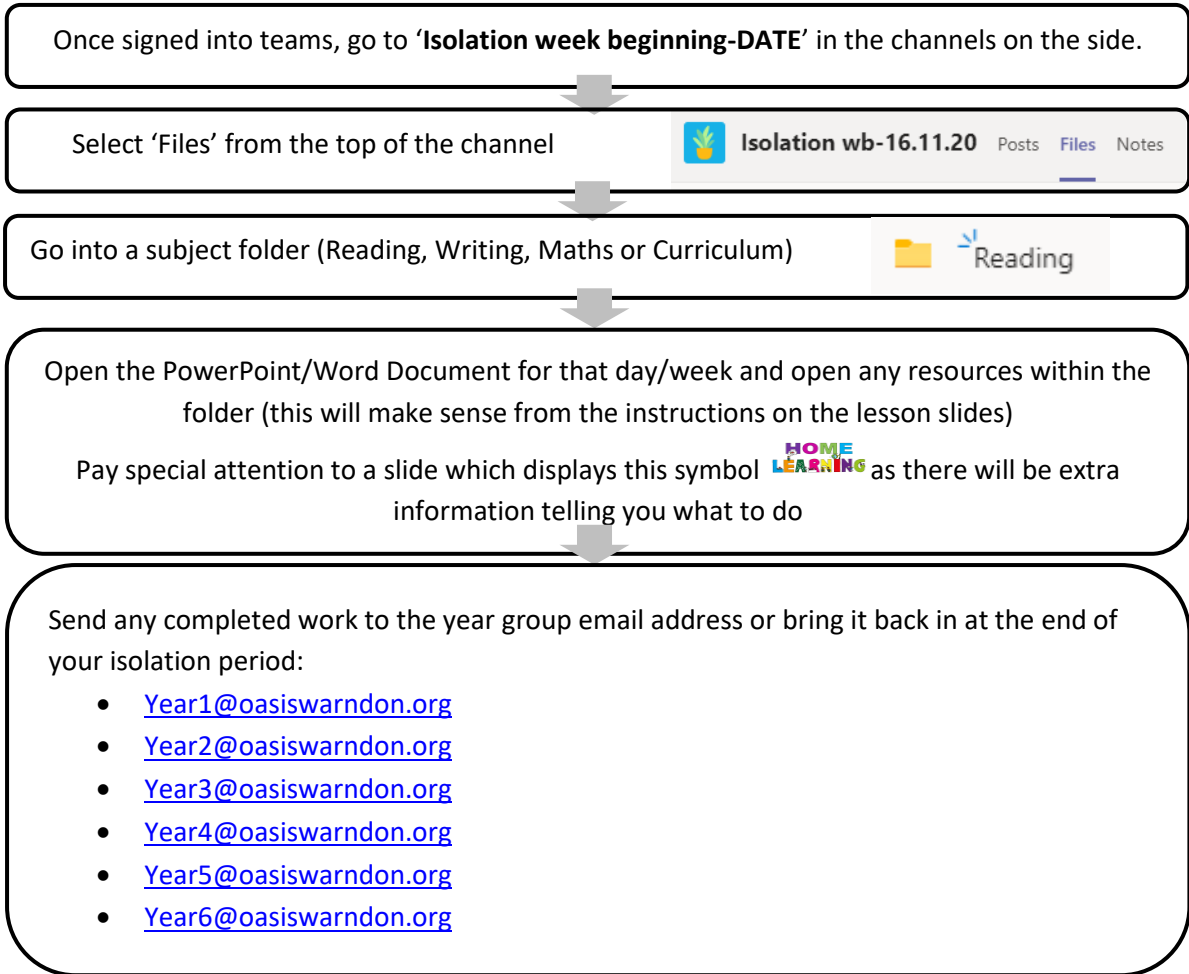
Once signed into teams, go to '**Isolation week beginning-DATE**' in the channels on the side.

Select 'Files' from the top of the channel

Isolation wb-16.11.20 Posts Files Notes

Go into a subject folder (Reading, Writing, Maths or Curriculum)

Reading

Open the PowerPoint/Word Document for that day/week and open any resources within the folder (this will make sense from the instructions on the lesson slides)

Pay special attention to a slide which displays this symbol HOME LEARNING as there will be extra information telling you what to do

Send any completed work to the year group email address or bring it back in at the end of your isolation period:

- Year1@oasiswarndon.org
- Year2@oasiswarndon.org
- Year3@oasiswarndon.org
- Year4@oasiswarndon.org
- Year5@oasiswarndon.org
- Year6@oasiswarndon.org